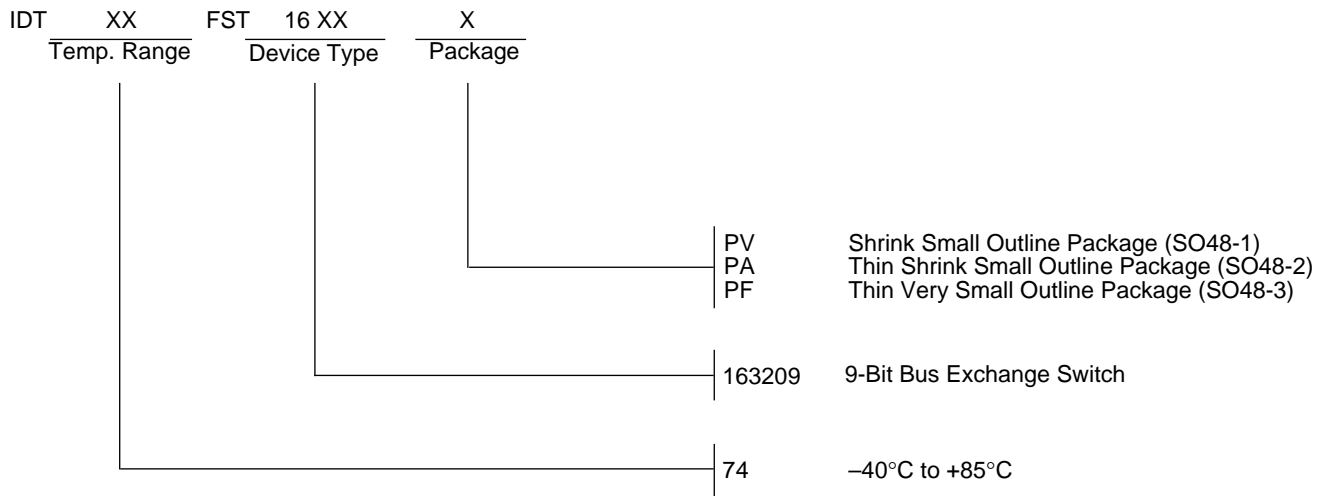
IDT XX FST 16 XX X

Temp. Range Device Type Package

PV Shrink Small Outline Package (SO48-1)
PA Thin Shrink Small Outline Package (SO48-2)
PF Thin Very Small Outline Package (SO48-3)

163209 9-Bit Bus Exchange Switch

74 –40°C to +85°C